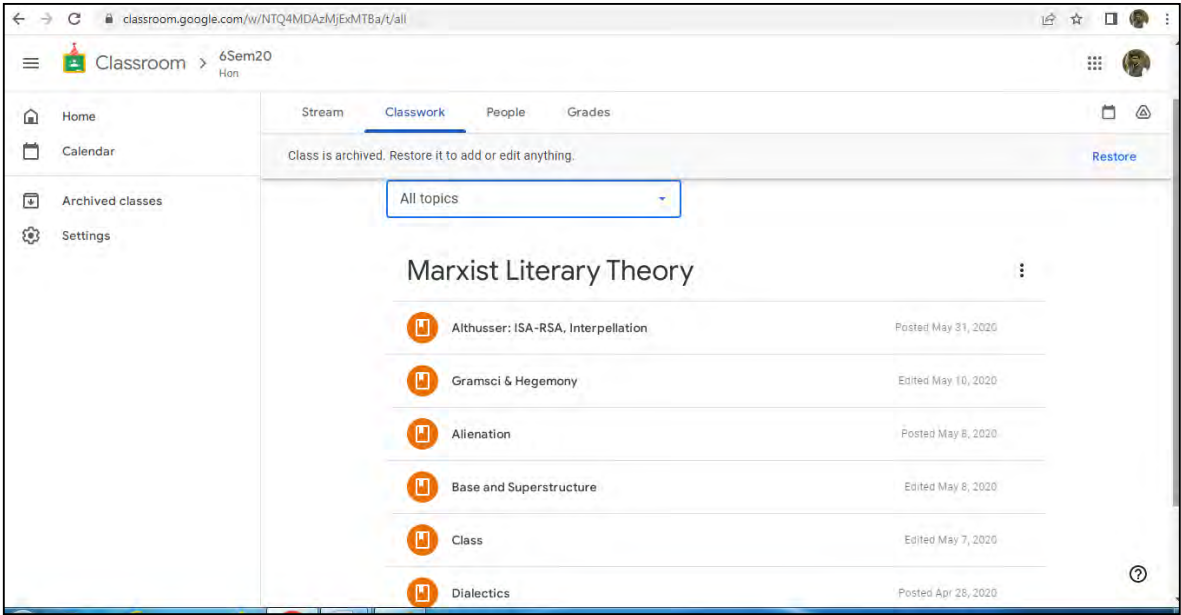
classroom.google.com/w/NTQ4MDAzMjExMTBa/t/all

Classroom > 6Sem20
Hon

Home
Calendar
Archived classes
Settings

Stream Classwork People Grades

Class is archived. Restore it to add or edit anything. Restore

All topics

Marxist Literary Theory

Althusser: ISA-RSA, Interpellation Posted May 31, 2020

Gramsci & Hegemony Edited May 10, 2020

Alienation Posted May 8, 2020

Base and Superstructure Edited May 8, 2020

Class Edited May 7, 2020

Dialectics Posted Apr 28, 2020